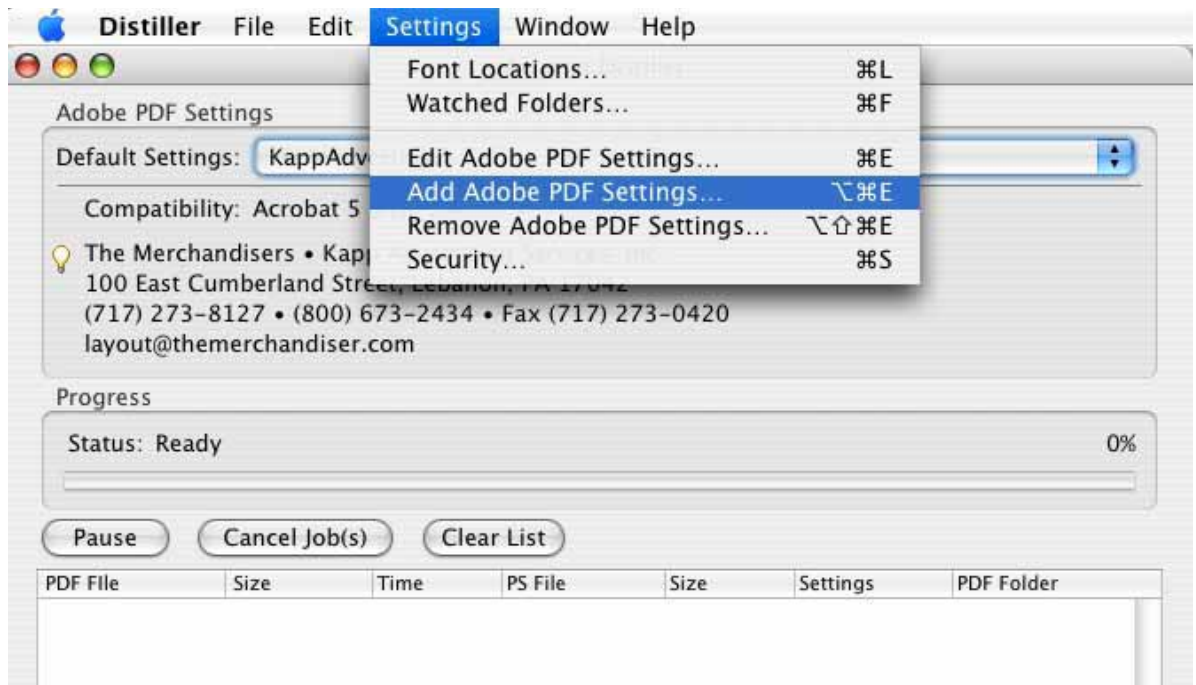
Distiller File Edit Settings Window Help

Font Locations... ⌘L
Watched Folders... ⌘F
Edit Adobe PDF Settings... ⌘E
Add Adobe PDF Settings... ⌥⌘E
Remove Adobe PDF Settings... ⌥⇧⌘E
Security... ⌘S

Adobe PDF Settings

Default Settings: KappAdv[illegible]

Compatibility: Acrobat 5 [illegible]

The Merchandisers • Kap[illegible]
100 East Cumberland Stre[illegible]
(717) 273-8127 • (800) 673-2434 • Fax (717) 273-0420
layout@themerchandiser.com

Progress

Status: Ready 0%

Pause Cancel Job(s) Clear List

| PDF FIle | Size | Time | PS File | Size | Settings | PDF Folder |
|---|---|---|---|---|---|---|